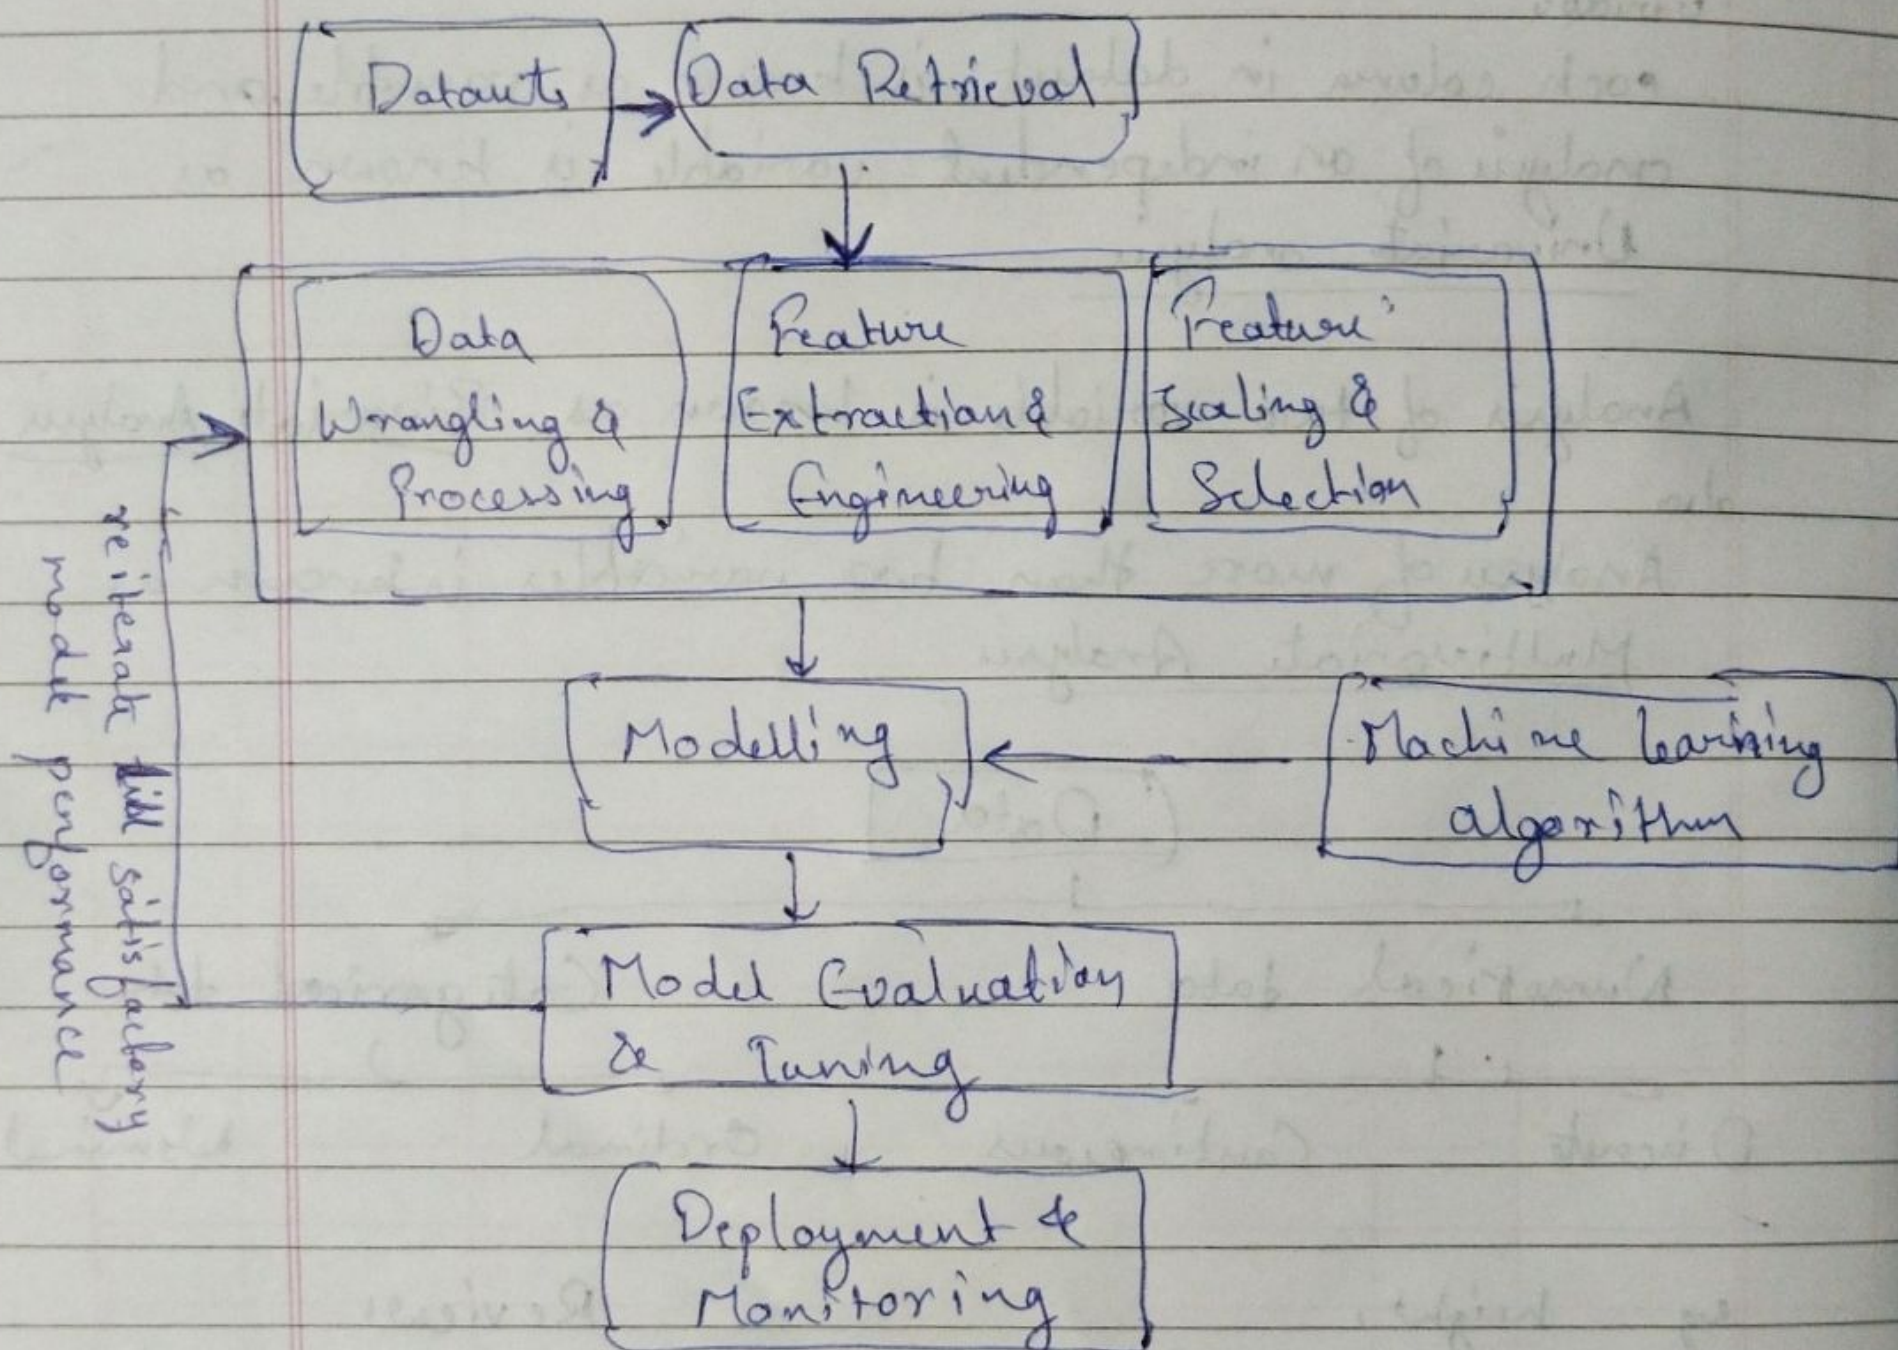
Datasets

Data Retrieval

Data Wrangling & Processing

Feature Extraction & Engineering

Feature Scaling & Selection

Modelling

Machine learning algorithm

Model Evaluation & Tuning

Deployment & Monitoring

reiterate till satisfactory model performance